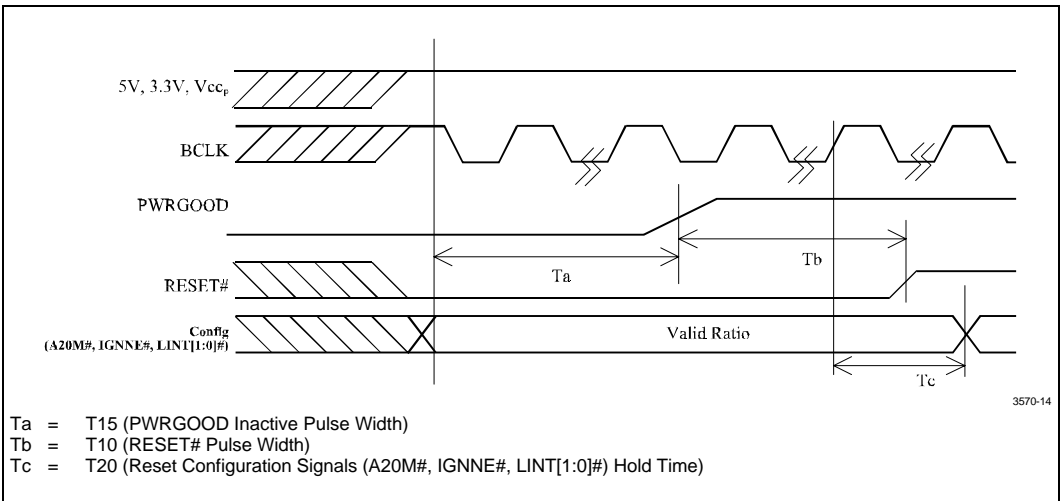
5V, 3.3V, $Vcc_P$

BCLK

PWRGOOD

RESET#

Config (A20M#, IGNNE#, LINT[1:0]#)

Ta

Tb

Valid Ratio

Tc

3570-14

Ta = T15 (PWRGOOD Inactive Pulse Width)
Tb = T10 (RESET# Pulse Width)
Tc = T20 (Reset Configuration Signals (A20M#, IGNNE#, LINT[1:0]#) Hold Time)